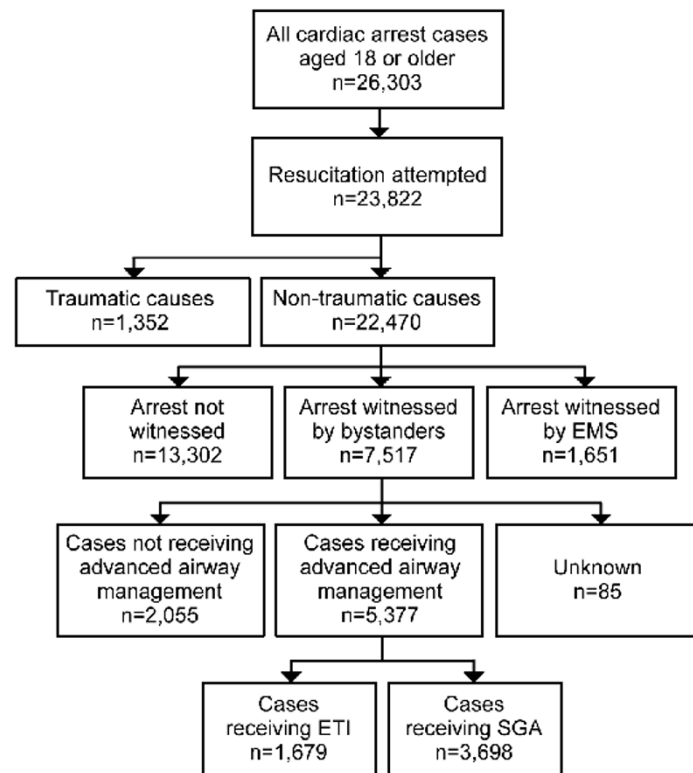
All cardiac arrest cases aged 18 or older n=26,303

Resucitation attempted n=23,822

Traumatic causes n=1,352

Non-traumatic causes n=22,470

Arrest not witnessed n=13,302

Arrest witnessed by bystanders n=7,517

Arrest witnessed by EMS n=1,651

Cases not receiving advanced airway management n=2,055

Cases receiving advanced airway management n=5,377

Unknown n=85

Cases receiving ETI n=1,679

Cases receiving SGA n=3,698